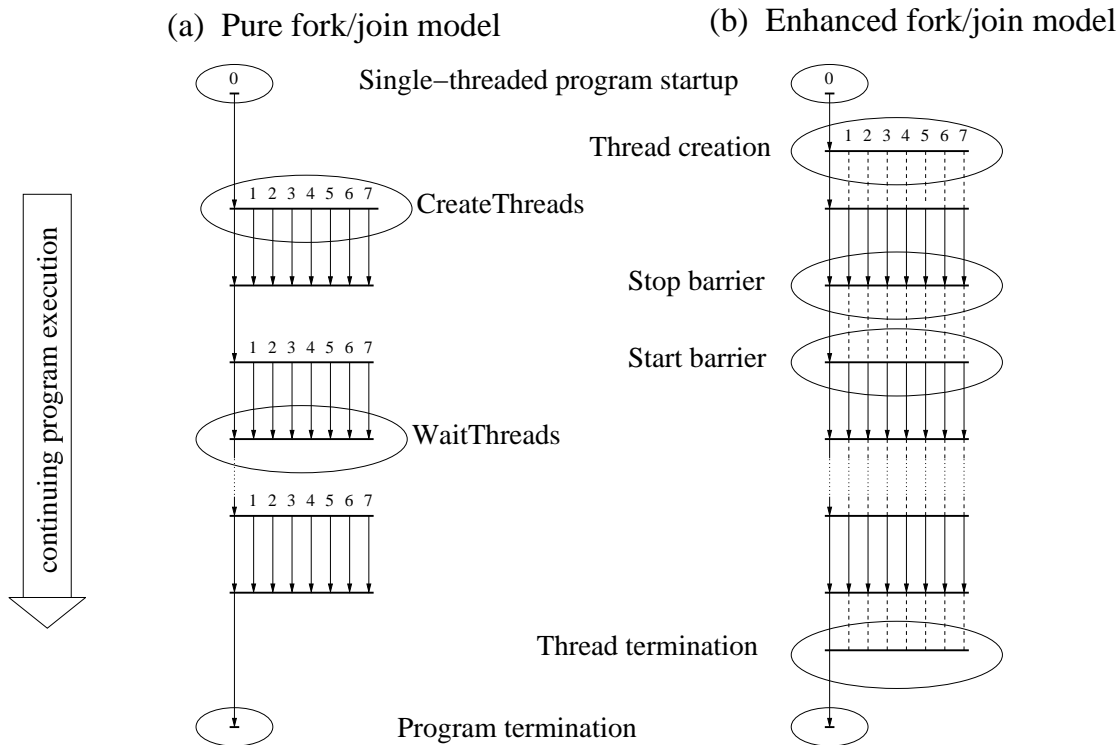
(a) Pure fork/join model

(b) Enhanced fork/join model

continuing program execution

0

Single−threaded program startup

0

Thread creation

1 2 3 4 5 6 7

1 2 3 4 5 6 7

CreateThreads

Stop barrier

1 2 3 4 5 6 7

Start barrier

WaitThreads

1 2 3 4 5 6 7

Thread termination

Program termination